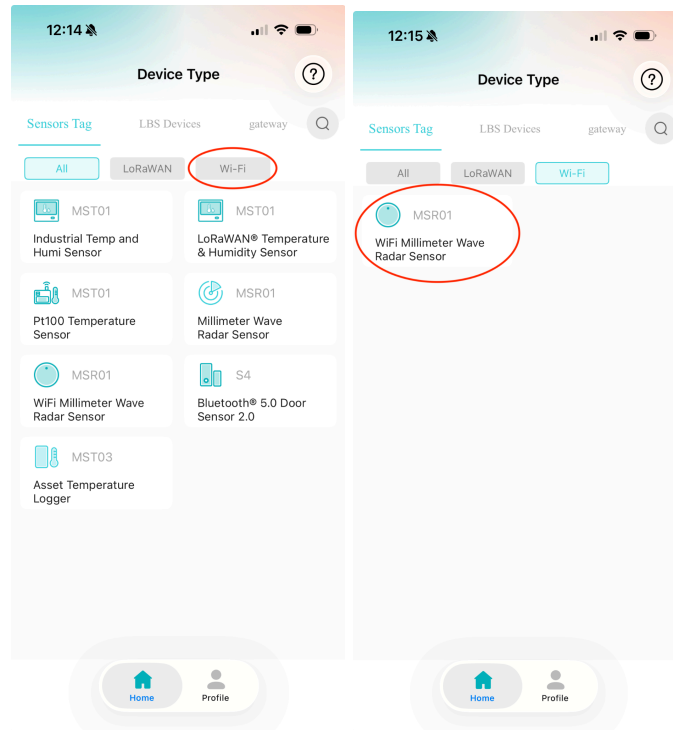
12:14

Device Type

?

Sensors Tag
LBS Devices
gateway

All
LoRaWAN
Wi-Fi

MST01
Industrial Temp and Humi Sensor

MST01
LoRaWAN® Temperature & Humidity Sensor

MST01
Pt100 Temperature Sensor

MSR01
Millimeter Wave Radar Sensor

MSR01
WiFi Millimeter Wave Radar Sensor

S4
Bluetooth® 5.0 Door Sensor 2.0

MST03
Asset Temperature Logger

Home
Profile

12:15

Device Type

?

Sensors Tag
LBS Devices
gateway

All
LoRaWAN
Wi-Fi

MSR01
WiFi Millimeter Wave Radar Sensor

Home
Profile